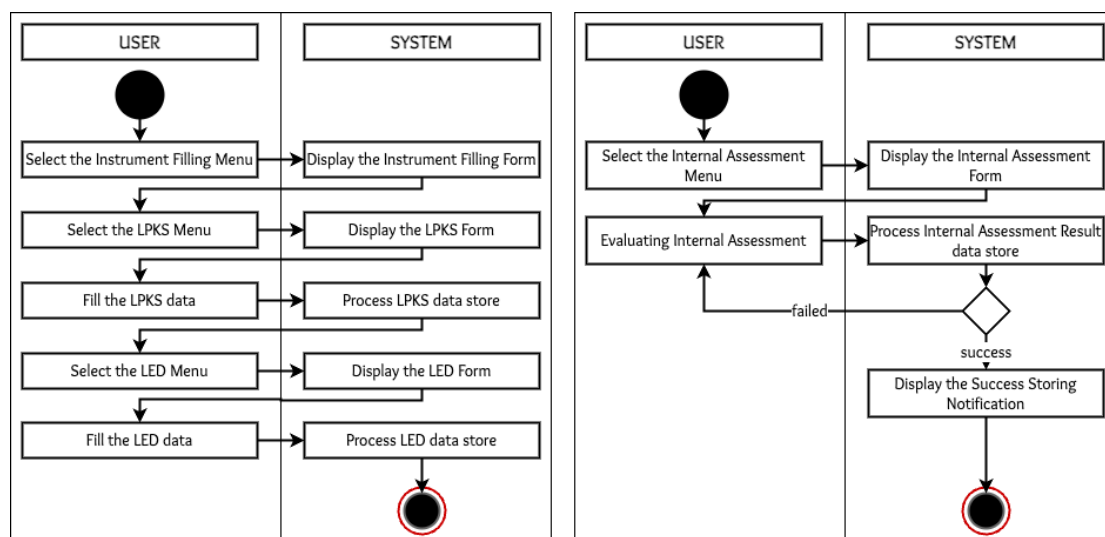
USER

SYSTEM

Select the Instrument Filling Menu

Display the Instrument Filling Form

Select the LPKS Menu

Display the LPKS Form

Fill the LPKS data

Process LPKS data store

Select the LED Menu

Display the LED Form

Fill the LED data

Process LED data store

USER

SYSTEM

Select the Internal Assessment Menu

Display the Internal Assessment Form

Evaluating Internal Assessment

Process Internal Assessment Result data store

failed

success

Display the Success Storing Notification